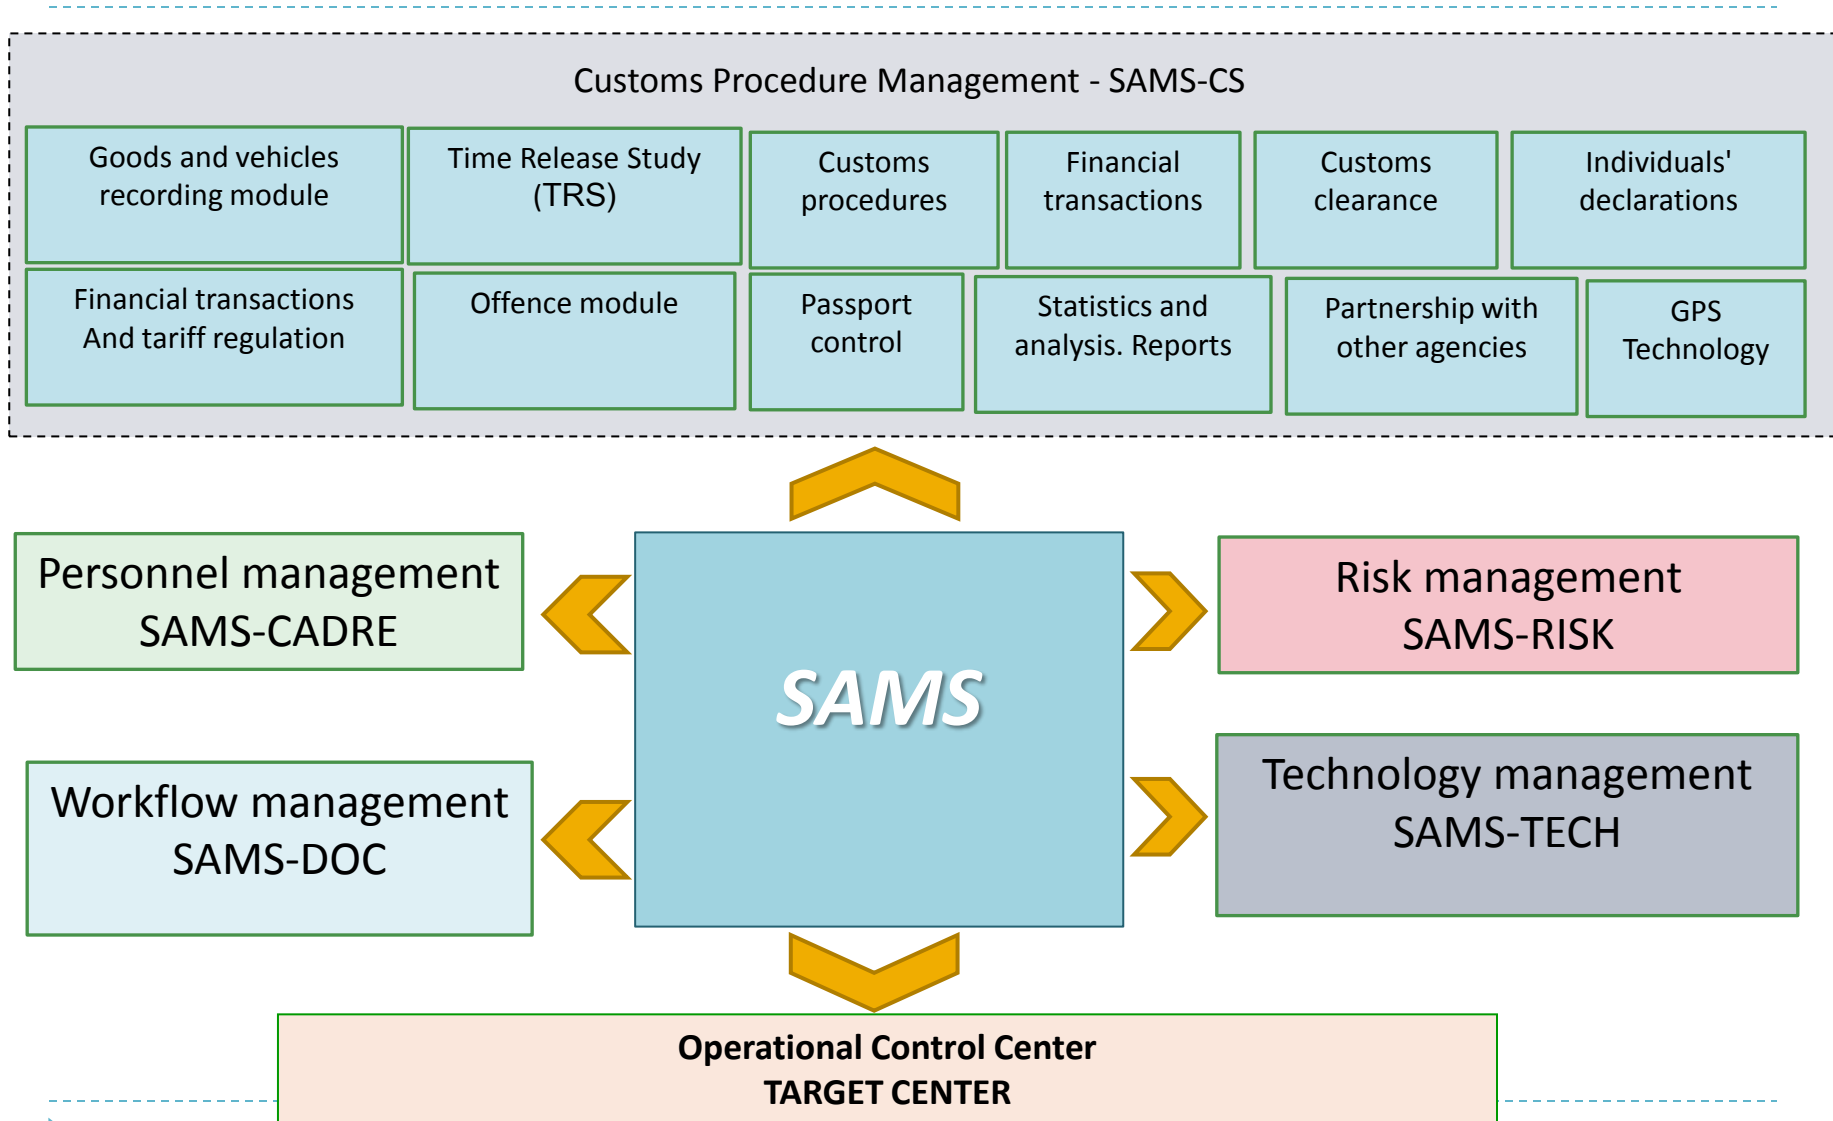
Customs Procedure Management - SAMS-CS

Goods and vehicles recording module

Time Release Study (TRS)

Customs procedures

Financial transactions

Customs clearance

Individuals' declarations

Financial transactions And tariff regulation

Offence module

Passport control

Statistics and analysis. Reports

Partnership with other agencies

GPS Technology

Personnel management SAMS-CADRE

SAMS

Risk management SAMS-RISK

Workflow management SAMS-DOC

Technology management SAMS-TECH

Operational Control Center
TARGET CENTER